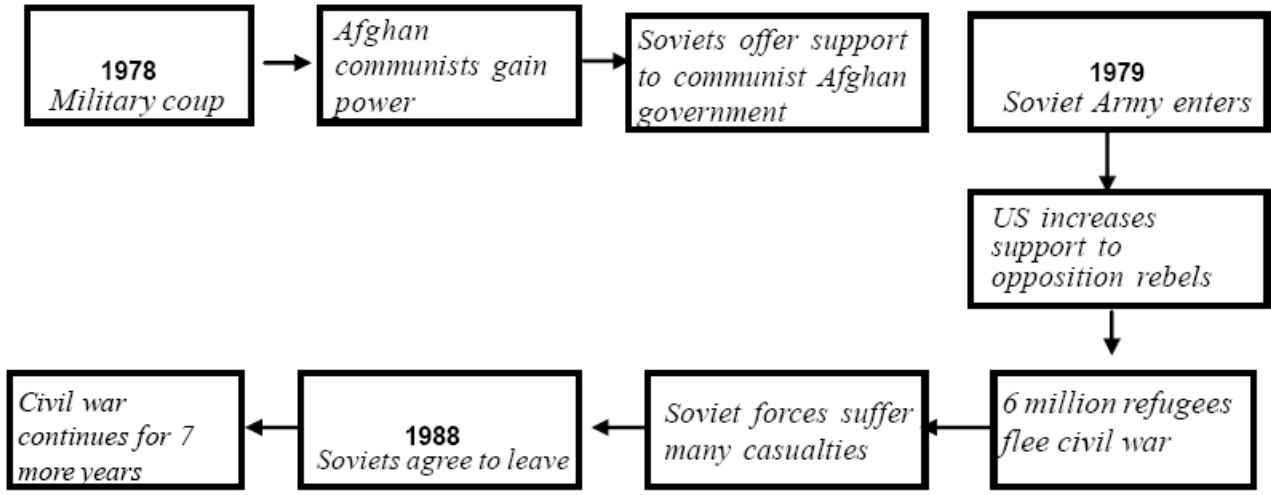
1978
Military coup

Afghan communists gain power

Soviets offer support to communist Afghan government

1979
Soviet Army enters

US increases support to opposition rebels

6 million refugees flee civil war

Soviet forces suffer many casualties

1988
Soviets agree to leave

Civil war continues for 7 more years